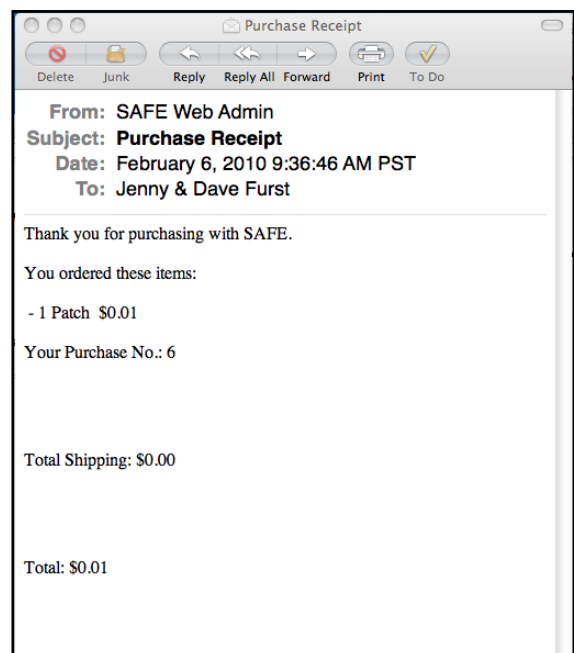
Purchase Receipt

Delete Junk Reply Reply All Forward Print To Do

From: SAFE Web Admin
Subject: Purchase Receipt
Date: February 6, 2010 9:36:46 AM PST
To: Jenny & Dave Furst

Thank you for purchasing with SAFE.

You ordered these items:

- 1 Patch $0.01

Your Purchase No.: 6

Total Shipping: $0.00

Total: $0.01